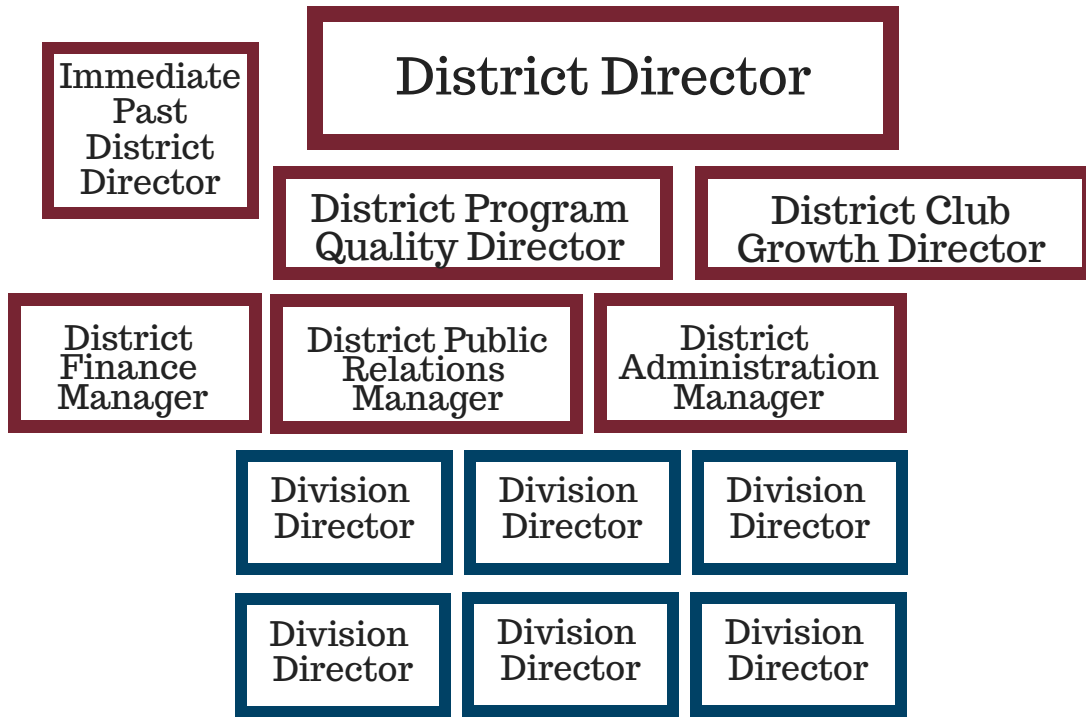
Immediate Past District Director

District Director

District Program Quality Director

District Club Growth Director

District Finance Manager

District Public Relations Manager

District Administration Manager

Division Director

Division Director

Division Director

Division Director

Division Director

Division Director